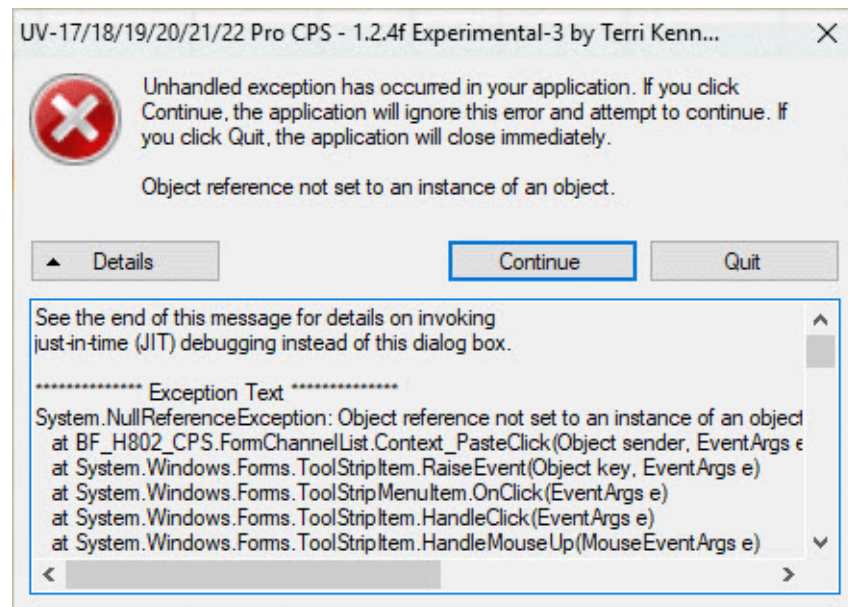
UV-17/18/19/20/21/22 Pro CPS - 1.2.4f Experimental-3 by Terri Kenn...

Unhandled exception has occurred in your application. If you click Continue, the application will ignore this error and attempt to continue. If you click Quit, the application will close immediately.

Object reference not set to an instance of an object.

Details

Continue

Quit

See the end of this message for details on invoking just-in-time (JIT) debugging instead of this dialog box.

************** Exception Text **************
System.NullReferenceException: Object reference not set to an instance of an object
at BF_H802_CPS.FormChannelList.Context_PasteClick(Object sender, EventArgs e
at System.Windows.Forms.ToolStripItem.RaiseEvent(Object key, EventArgs e)
at System.Windows.Forms.ToolStripMenuItem.OnClick(EventArgs e)
at System.Windows.Forms.ToolStripItem.HandleClick(EventArgs e)
at System.Windows.Forms.ToolStripItem.HandleMouseUp(MouseEventArgs e)